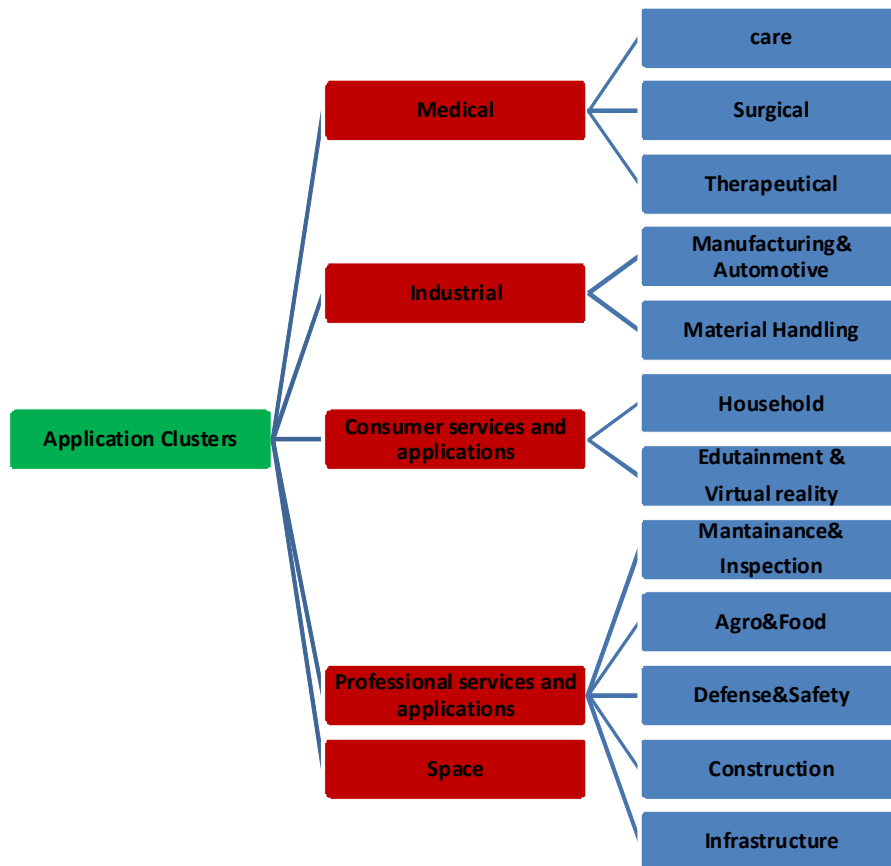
Application Clusters

Medical

care

Surgical

Therapeutical

Industrial

Manufacturing& Automotive

Material Handling

Consumer services and applications

Household

Edutainment & Virtual reality

Professional services and applications

Mantainance& Inspection

Agro&Food

Defense&Safety

Construction

Infrastructure

Space